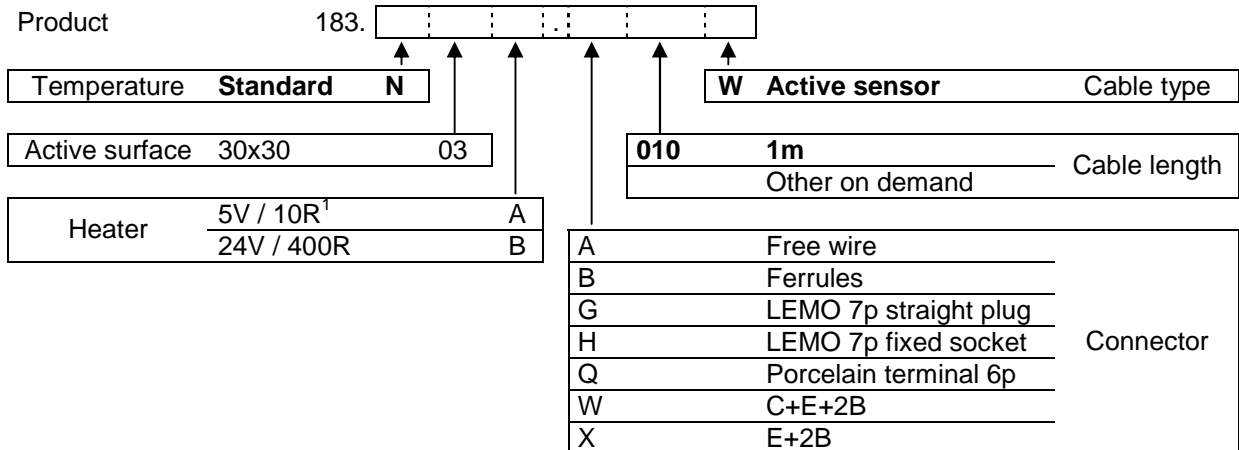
Product 183. [ ] [ ] [ ] . [ ] [ ] [ ]

| Temperature | **Standard** | **N** |
|---|---|---|

| **W** | **Active sensor** | Cable type |
|---|---|---|

| Active surface | 30x30 | 03 |
|---|---|---|

| **010** | **1m** | Cable length |
|---|---|---|
| | Other on demand | |

| Heater | 5V / 10R$^1$ | A |
|---|---|---|
| | 24V / 400R | B |

| A | Free wire | Connector |
|---|---|---|
| B | Ferrules | |
| G | LEMO 7p straight plug | |
| H | LEMO 7p fixed socket | |
| Q | Porcelain terminal 6p | |
| W | C+E+2B | |
| X | E+2B | |